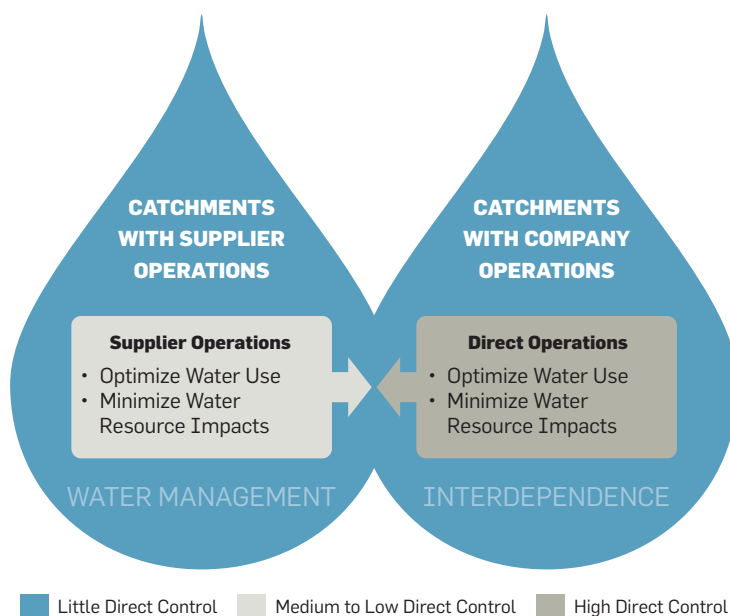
CATCHMENTS WITH SUPPLIER OPERATIONS

Supplier Operations
• Optimize Water Use
• Minimize Water Resource Impacts

WATER MANAGEMENT

CATCHMENTS WITH COMPANY OPERATIONS

Direct Operations
• Optimize Water Use
• Minimize Water Resource Impacts

INTERDEPENDENCE

Little Direct Control
Medium to Low Direct Control
High Direct Control